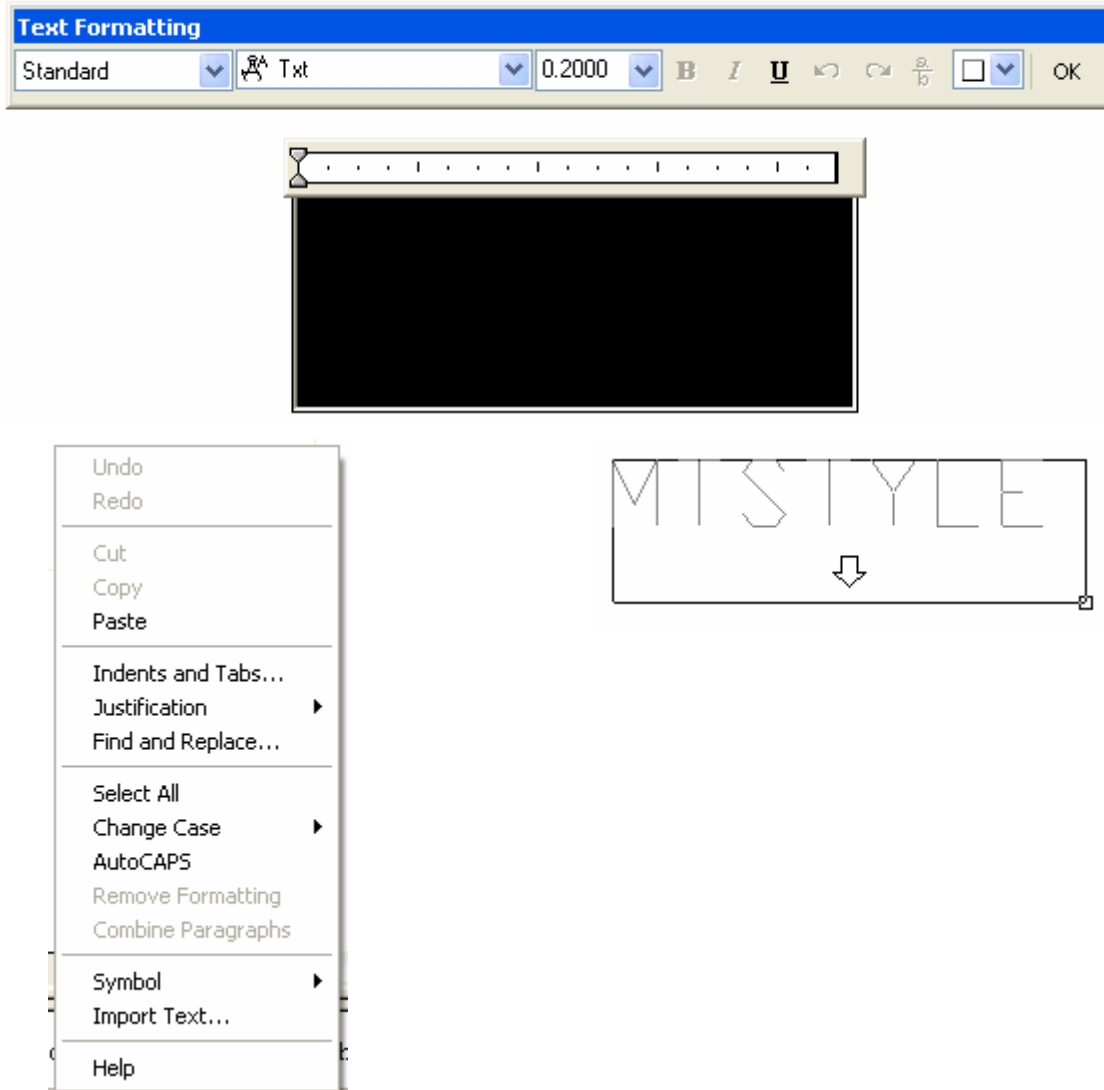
Text Formatting

Standard
Txt
0.2000
B I U
OK

Undo
Redo
Cut
Copy
Paste
Indents and Tabs...
Justification
Find and Replace...
Select All
Change Case
AutoCAPS
Remove Formatting
Combine Paragraphs
Symbol
Import Text...
Help

MTSTYLE